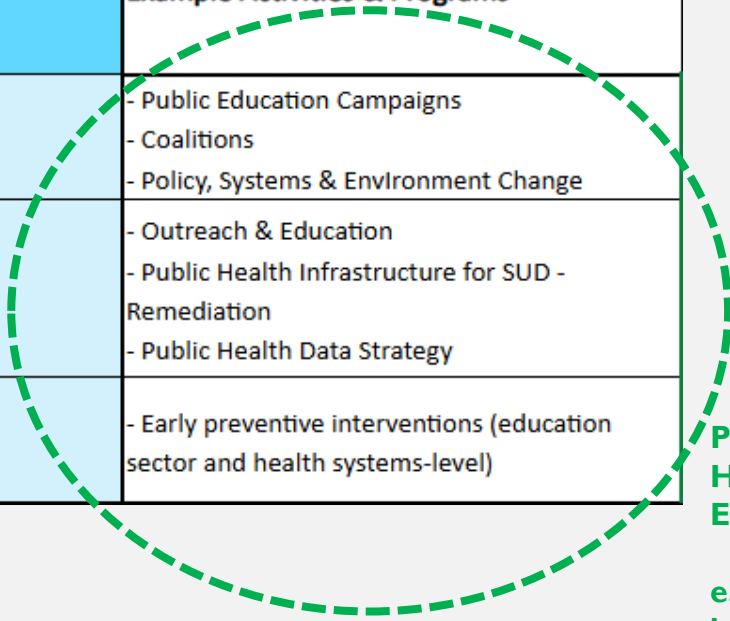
| | Example Activities & Programs |
|---|---|
| | - Public Education Campaigns<br>- Coalitions<br>- Policy, Systems & Environment Change |
| | - Outreach & Education<br>- Public Health Infrastructure for SUD - Remediation<br>- Public Health Data Strategy |
| | - Early preventive interventions (education sector and health systems-level) |

P
H
E

e.